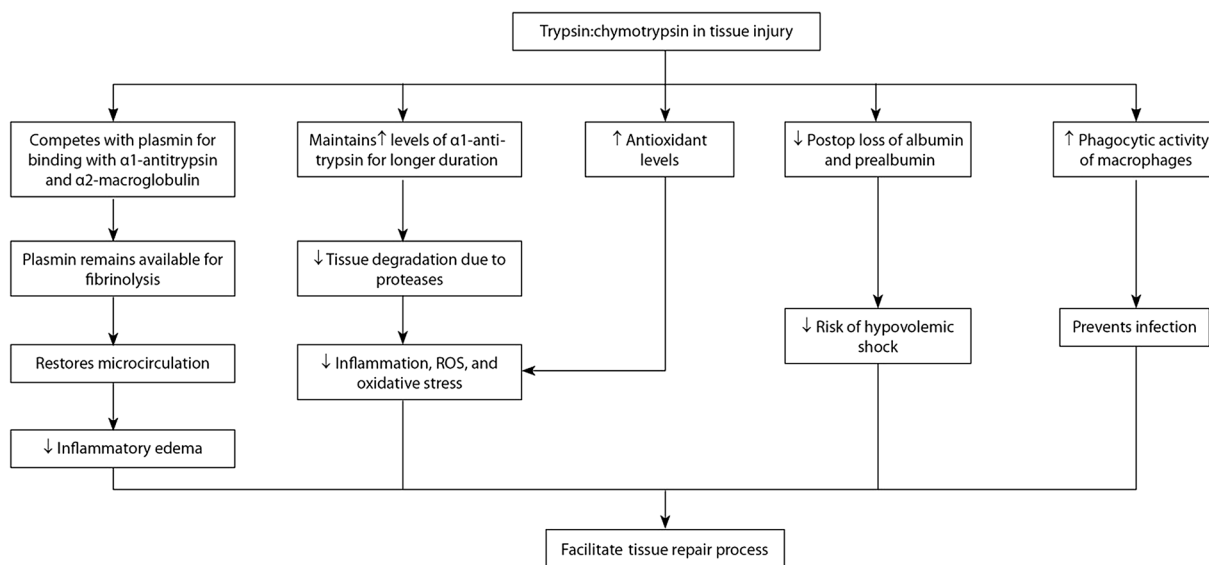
Trypsin:chymotrypsin in tissue injury

Competes with plasmin for binding with α1-antitrypsin and α2-macroglobulin

Plasmin remains available for fibrinolysis

Restores microcirculation

↓ Inflammatory edema

Maintains↑ levels of α1-antitrypsin for longer duration

↓ Tissue degradation due to proteases

↓ Inflammation, ROS, and oxidative stress

↑ Antioxidant levels

↓ Postop loss of albumin and prealbumin

↓ Risk of hypovolemic shock

↑ Phagocytic activity of macrophages

Prevents infection

Facilitate tissue repair process